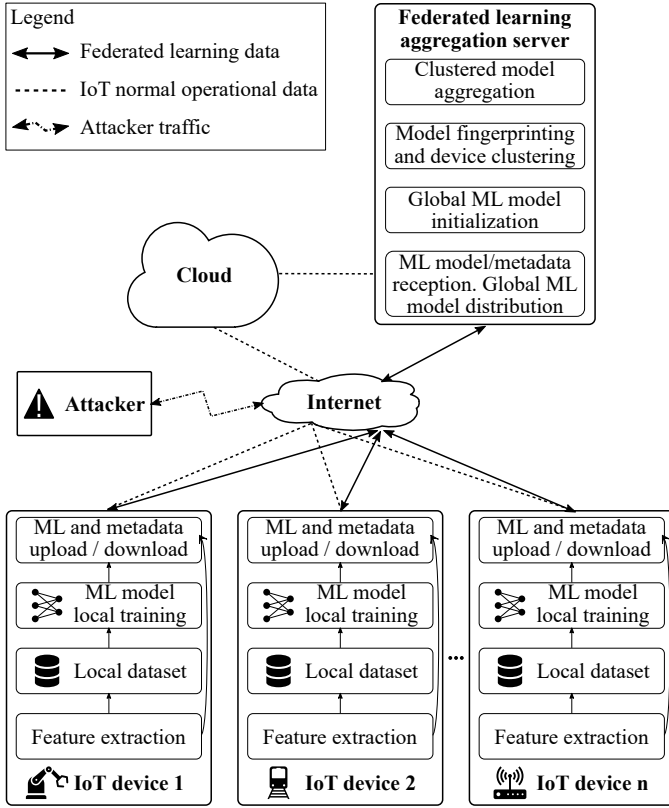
Legend

Federated learning data

IoT normal operational data

Attacker traffic

Federated learning aggregation server

Clustered model aggregation

Model fingerprinting and device clustering

Global ML model initialization

ML model/metadata reception. Global ML model distribution

Cloud

Attacker

Internet

ML and metadata upload / download

ML model local training

Local dataset

Feature extraction

IoT device 1

ML and metadata upload / download

ML model local training

Local dataset

Feature extraction

IoT device 2

...

ML and metadata upload / download

ML model local training

Local dataset

Feature extraction

IoT device n